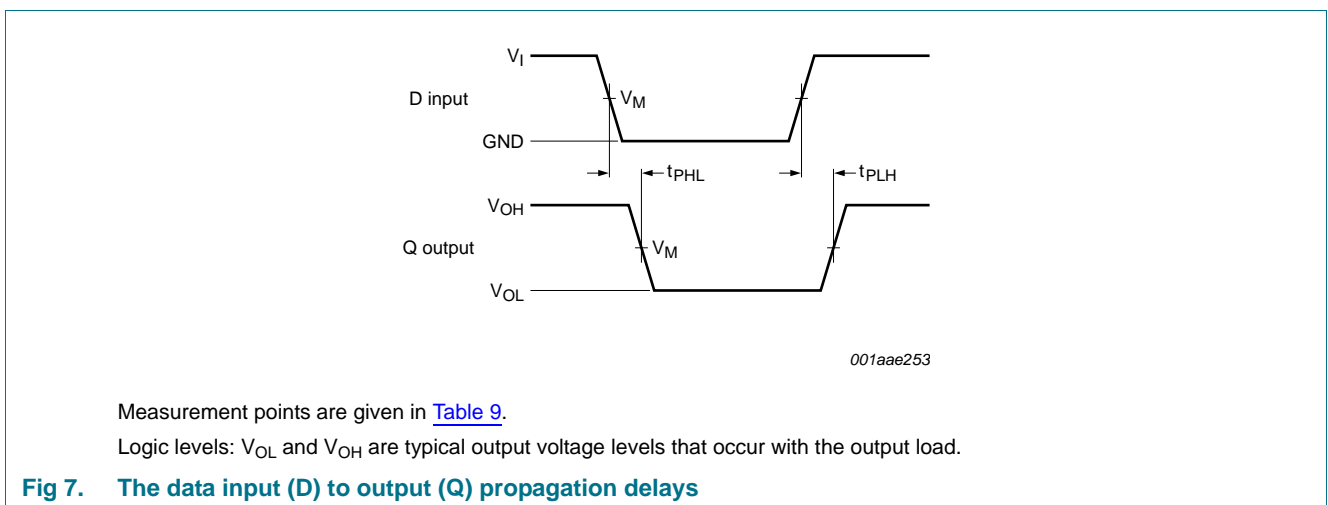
$V_I$

D input

$V_M$

GND

$t_{PHL}$

$t_{PLH}$

$V_{OH}$

Q output

$V_M$

$V_{OL}$

001aae253

Measurement points are given in Table 9.

Logic levels: $V_{OL}$ and $V_{OH}$ are typical output voltage levels that occur with the output load.

Fig 7. The data input (D) to output (Q) propagation delays